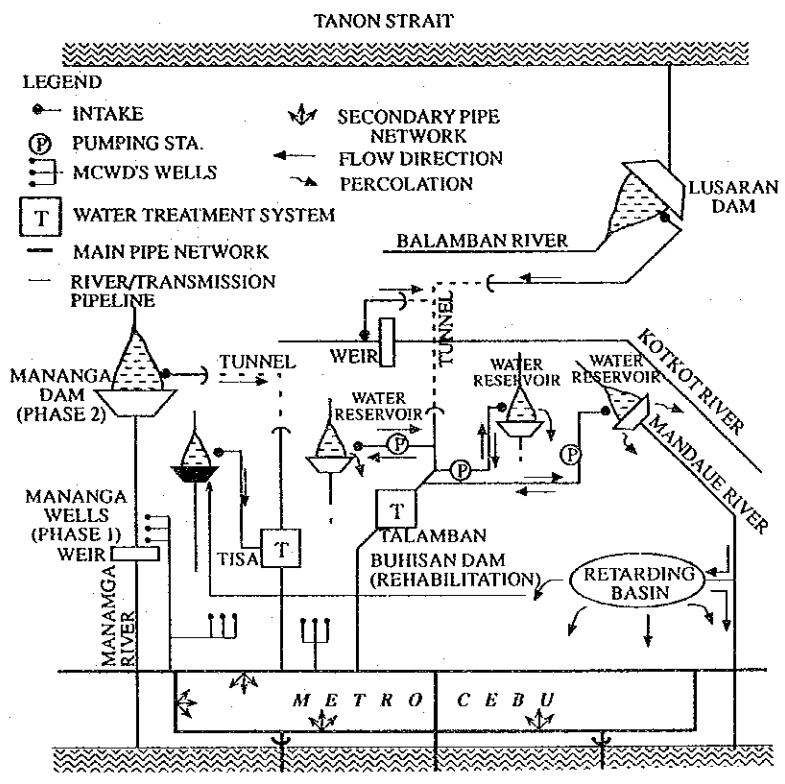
TANON STRAIT

LEGEND
INTAKE
P PUMPING STA.
MCWD'S WELLS
T WATER TREATMENT SYSTEM
MAIN PIPE NETWORK
RIVER/TRANSMISSION PIPELINE
SECONDARY PIPE NETWORK
FLOW DIRECTION
PERCOLATION

LUSARAN DAM
BALAMBAN RIVER
TUNNEL
WEIR
KOTKOT RIVER
MANANGA DAM (PHASE 2)
TUNNEL
WATER RESERVOIR
WATER RESERVOIR
WATER RESERVOIR
MANDAUE RIVER
P
P
P
T
TALAMBAN
MANANGA WELLS (PHASE 1)
WEIR
TISA
T
BUHISAN DAM (REHABILITATION)
RETARDING BASIN
MANANGA RIVER
M E T R O C E B U